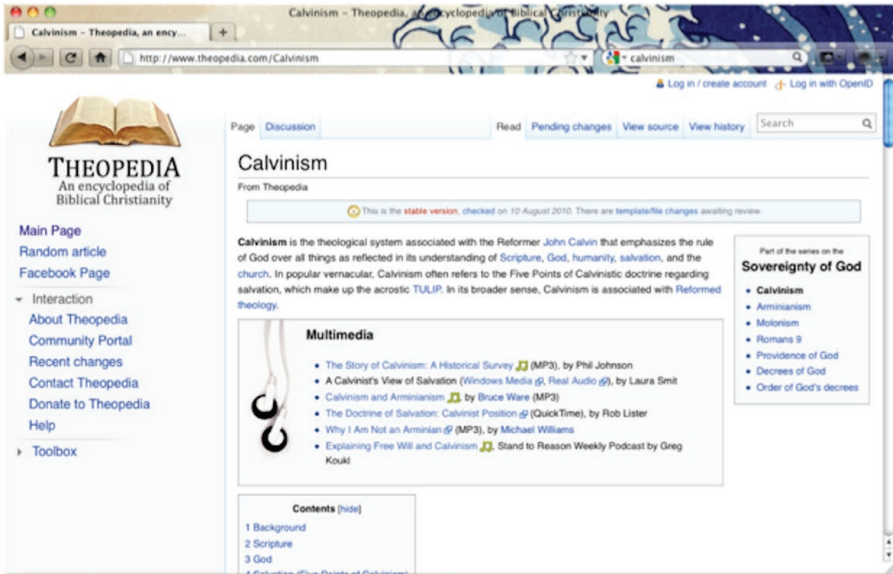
Calvinism – Theopedia, an encyclopedia of Biblical Christianity

Calvinism – Theopedia, an ency... +

http://www.theopedia.com/Calvinism

calvinism

Log in / create account Log in with OpenID

THEOPEDIA
An encyclopedia of Biblical Christianity

Main Page
Random article
Facebook Page
Interaction
About Theopedia
Community Portal
Recent changes
Contact Theopedia
Donate to Theopedia
Help
Toolbox

Page Discussion Read Pending changes View source View history Search

Calvinism

From Theopedia

This is the stable version, checked on 10 August 2010. There are template/file changes awaiting review.

Calvinism is the theological system associated with the Reformer John Calvin that emphasizes the rule of God over all things as reflected in its understanding of Scripture, God, humanity, salvation, and the church. In popular vernacular, Calvinism often refers to the Five Points of Calvinistic doctrine regarding salvation, which make up the acrostic TULIP. In its broader sense, Calvinism is associated with Reformed theology.

Part of the series on the
Sovereignty of God
• Calvinism
• Arminianism
• Molonism
• Romans 9
• Providence of God
• Decrees of God
• Order of God's decrees

Multimedia
• The Story of Calvinism: A Historical Survey (MP3), by Phil Johnson
• A Calvinist's View of Salvation (Windows Media, Real Audio), by Laura Smit
• Calvinism and Arminianism, by Bruce Ware (MP3)
• The Doctrine of Salvation: Calvinist Position (QuickTime), by Rob Lister
• Why I Am Not an Arminian (MP3), by Michael Williams
• Explaining Free Will and Calvinism, Stand to Reason Weekly Podcast by Greg Koukl

Contents [hide]
1 Background
2 Scripture
3 God
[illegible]